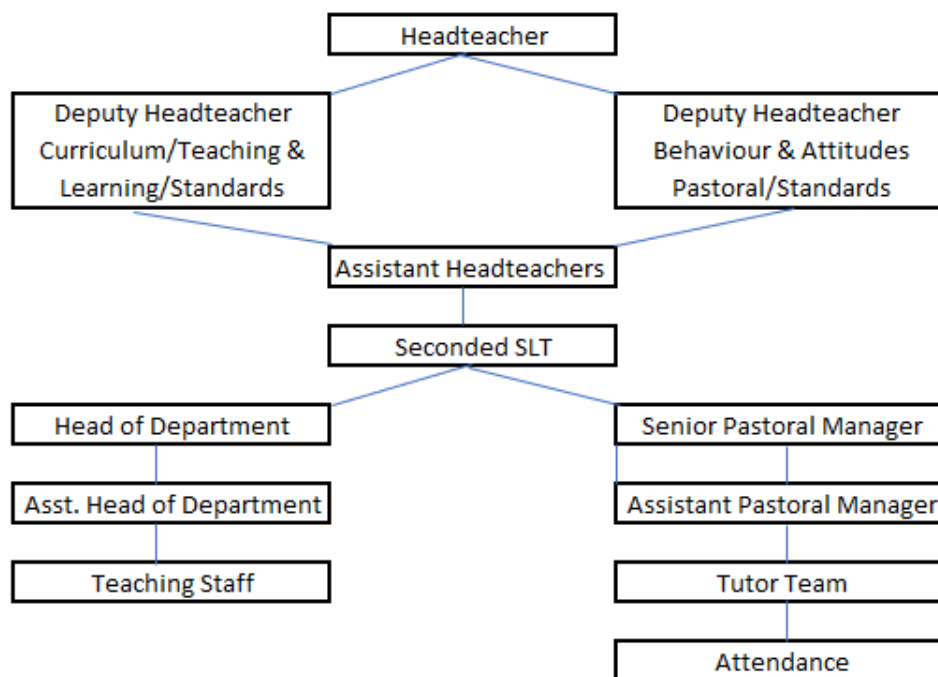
Headteacher

Deputy Headteacher Curriculum/Teaching & Learning/Standards

Deputy Headteacher Behaviour & Attitudes Pastoral/Standards

Assistant Headteachers

Seconded SLT

Head of Department

Asst. Head of Department

Teaching Staff

Senior Pastoral Manager

Assistant Pastoral Manager

Tutor Team

Attendance